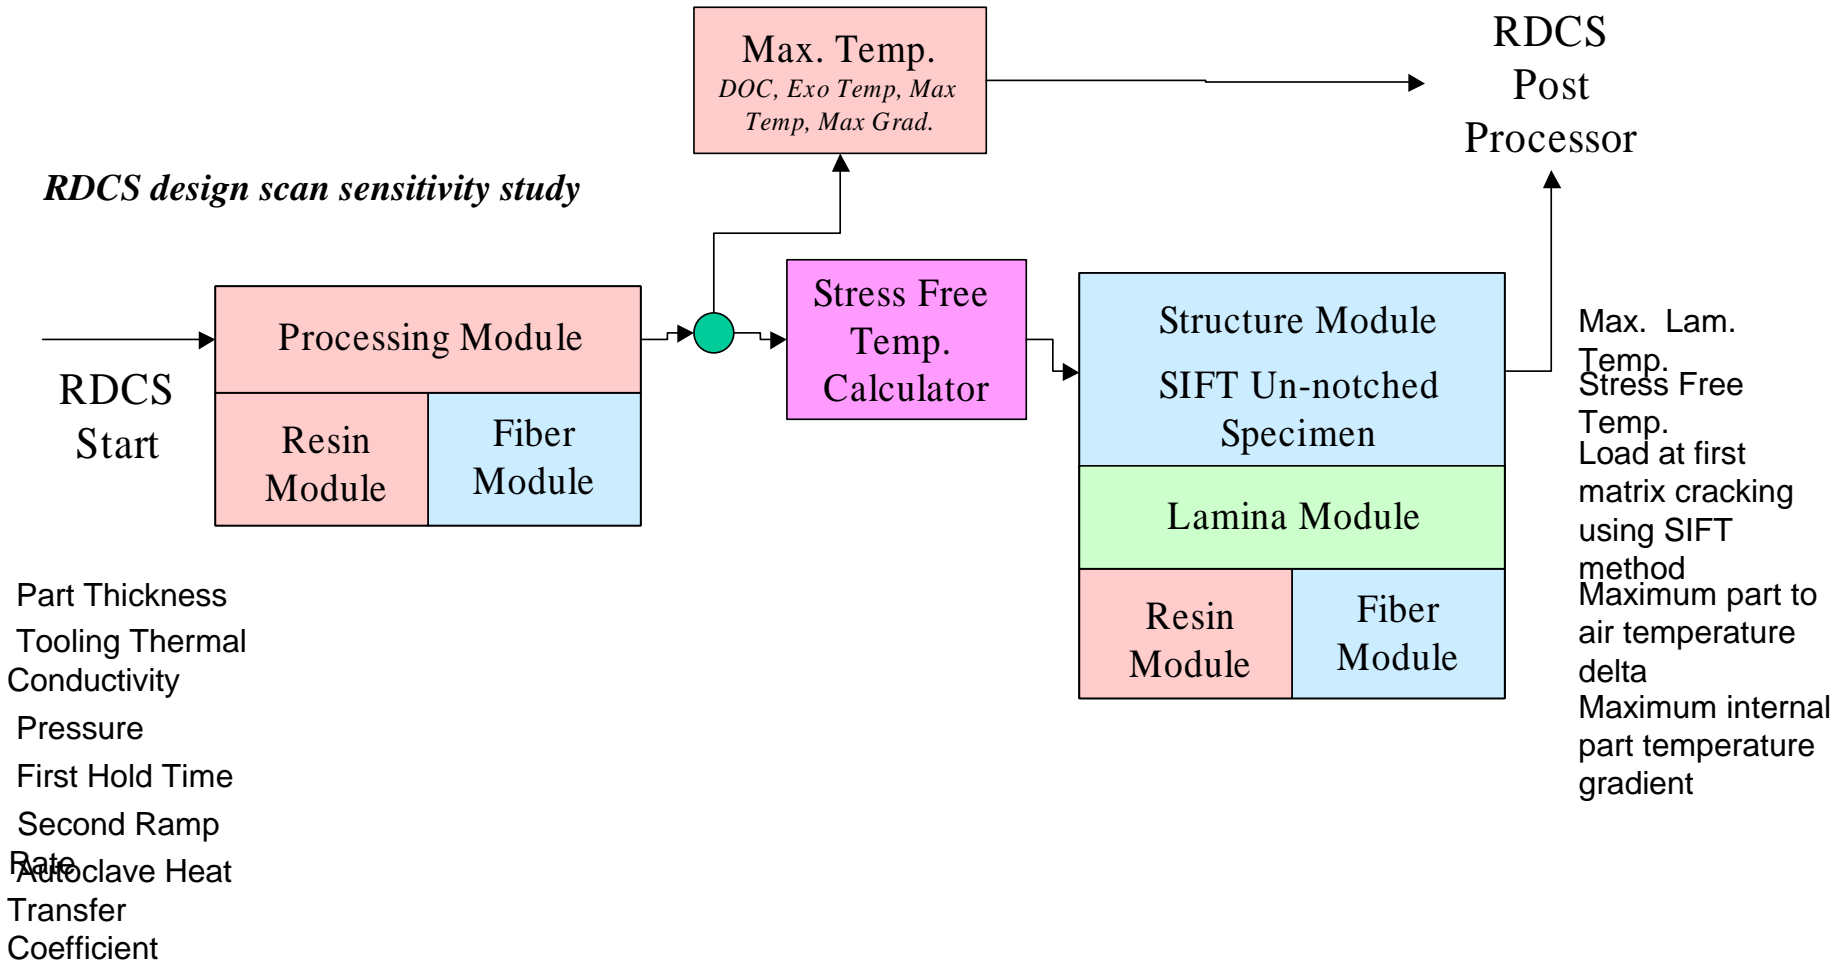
Max. Temp.
DOC, Exo Temp, Max Temp, Max Grad.

RDCS Post Processor

RDCS design scan sensitivity study

RDCS Start

Processing Module

Resin Module

Fiber Module

Stress Free Temp. Calculator

Structure Module

SIFT Un-notched Specimen

Lamina Module

Resin Module

Fiber Module

Max. Lam. Temp.
Stress Free Temp.
Load at first matrix cracking using SIFT method
Maximum part to air temperature delta
Maximum internal part temperature gradient

Part Thickness
Tooling Thermal Conductivity
Pressure
First Hold Time
Second Ramp Rate
Autoclave Heat Transfer Coefficient